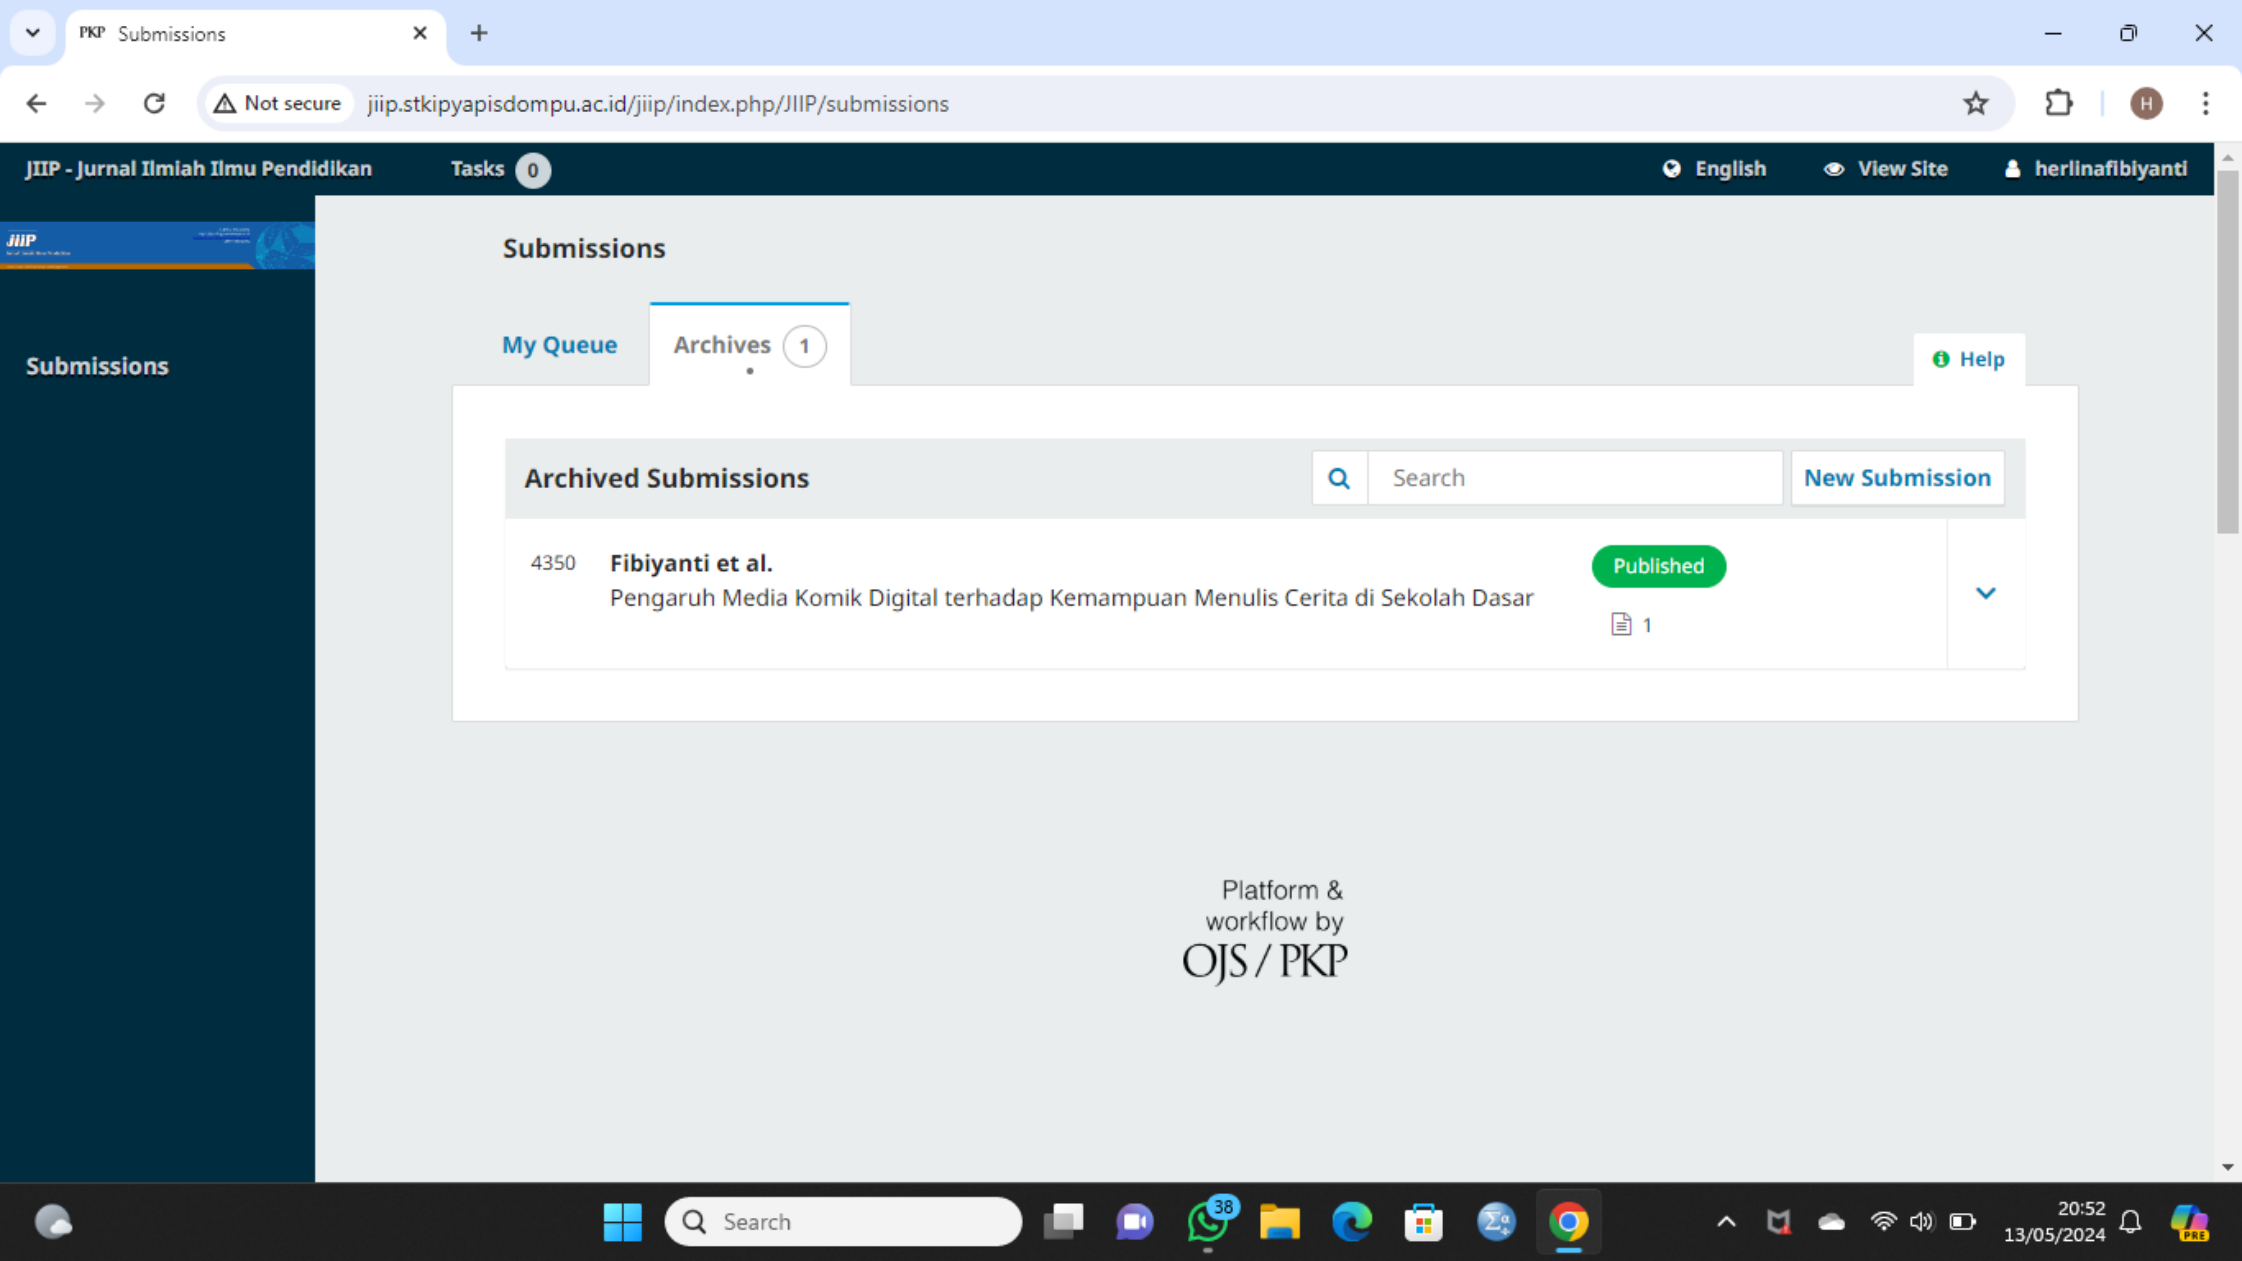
PKP Submissions

Not secure jiip.stkipyapisdompu.ac.id/jiip/index.php/JIIP/submissions

JIIP - Jurnal Ilmiah Ilmu Pendidikan Tasks 0 English View Site herlinafibiyanti

JIIP

Submissions

Submissions

My Queue Archives 1

Help

Archived Submissions Search New Submission

4350 Fibiyanti et al.
Pengaruh Media Komik Digital terhadap Kemampuan Menulis Cerita di Sekolah Dasar

Published

1

Platform & workflow by OJS / PKP

Search

38

20:52 13/05/2024